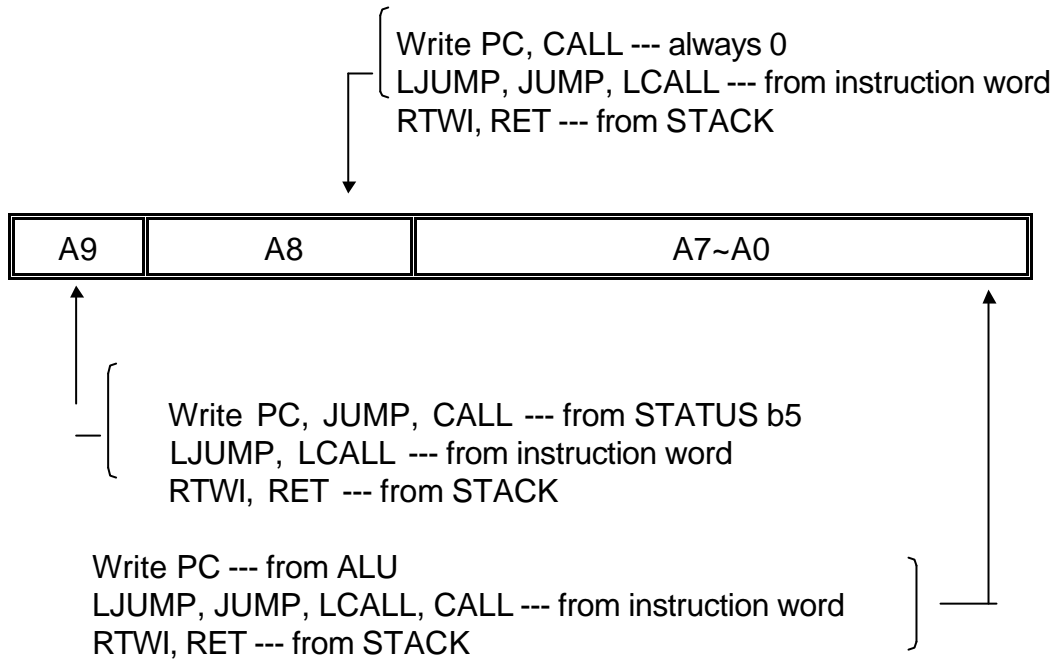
Write PC, CALL --- always 0
LJUMP, JUMP, LCALL --- from instruction word
RTWI, RET --- from STACK

| A9 | A8 | A7~A0 |
|---|---|---|

Write PC, JUMP, CALL --- from STATUS b5
LJUMP, LCALL --- from instruction word
RTWI, RET --- from STACK

Write PC --- from ALU
LJUMP, JUMP, LCALL, CALL --- from instruction word
RTWI, RET --- from STACK